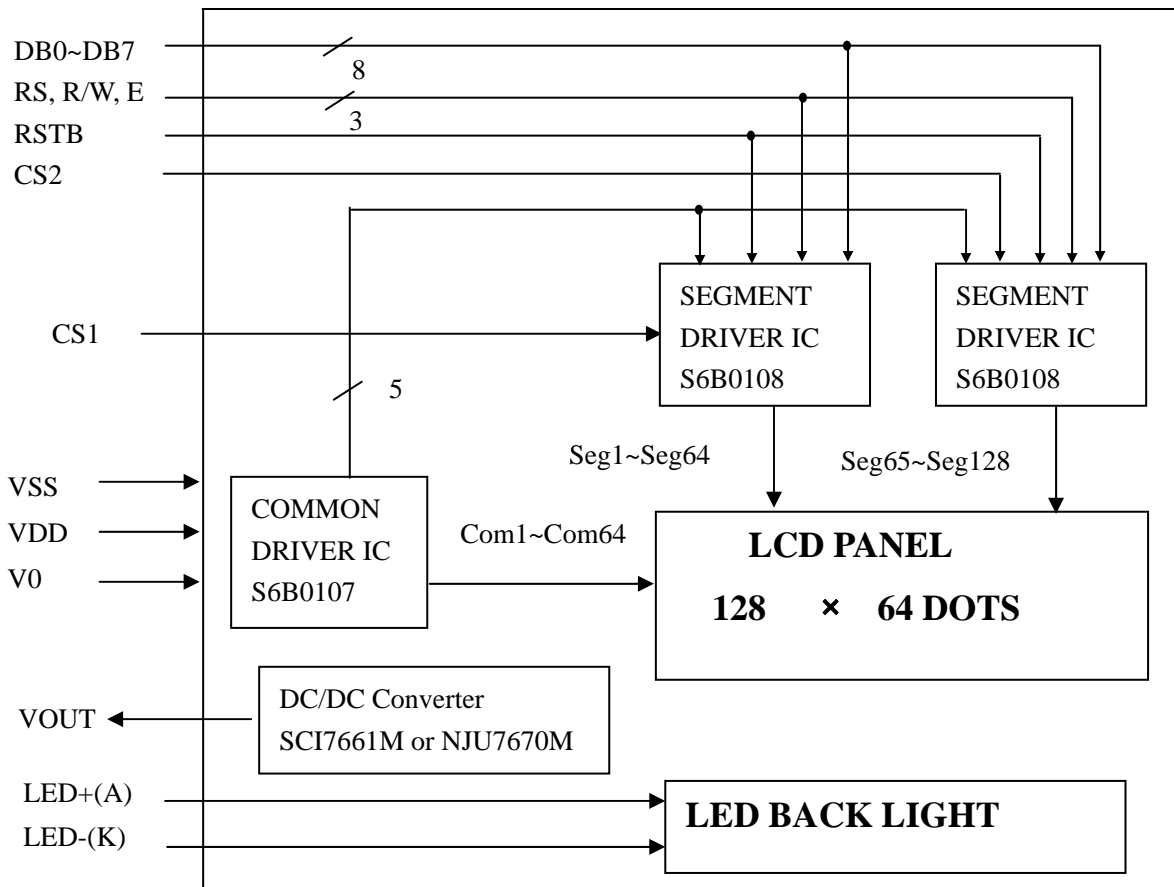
DB0~DB7
8
RS, R/W, E
3
RSTB
CS2
CS1
5
SEGMENT DRIVER IC S6B0108
SEGMENT DRIVER IC S6B0108
Seg1~Seg64
Seg65~Seg128
VSS
VDD
V0
COMMON DRIVER IC S6B0107
Com1~Com64
LCD PANEL
128 × 64 DOTS
VOUT
DC/DC Converter
SCI7661M or NJU7670M
LED+(A)
LED-(K)
LED BACK LIGHT